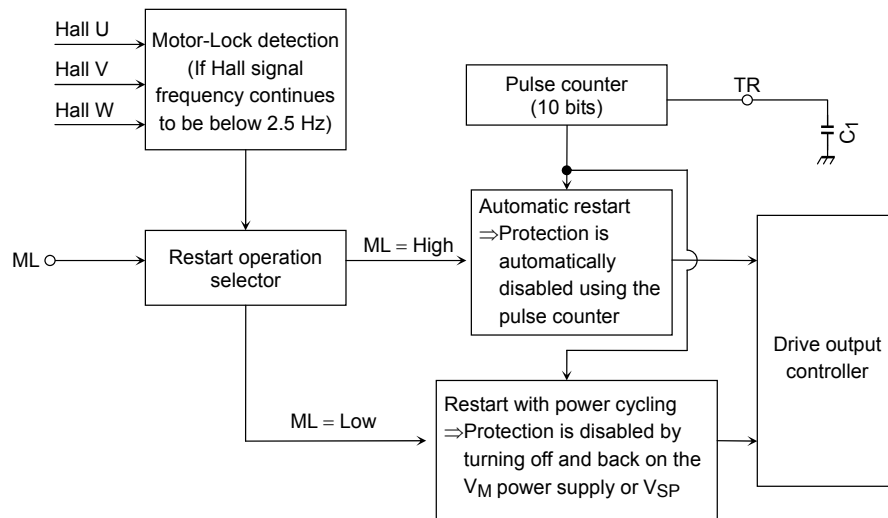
Hall U

Hall V

Hall W

Motor-Lock detection (If Hall signal frequency continues to be below 2.5 Hz)

Pulse counter (10 bits)

TR

$C_1$

Automatic restart ⇒Protection is automatically disabled using the pulse counter

ML

Restart operation selector

ML = High

Drive output controller

ML = Low

Restart with power cycling ⇒Protection is disabled by turning off and back on the $V_M$ power supply or $V_{SP}$